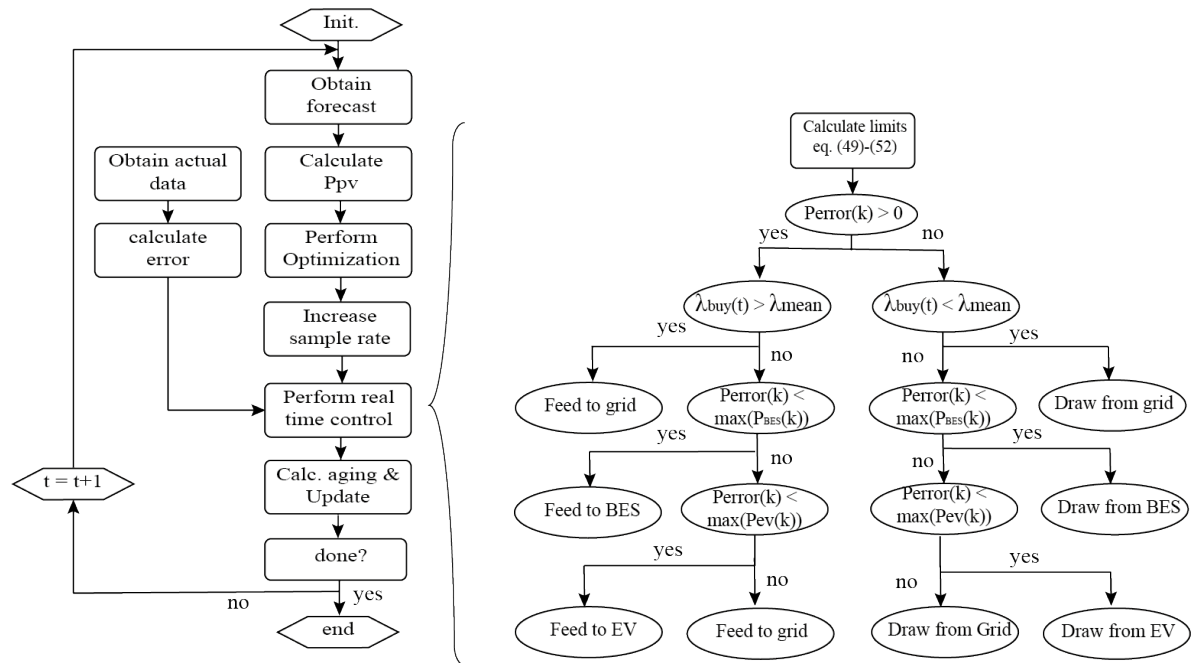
Init.

Obtain forecast

Calculate Ppv

Perform Optimization

Increase sample rate

Obtain actual data

calculate error

Perform real time control

Calc. aging & Update

done?

t = t+1

no

yes

end

Calculate limits eq. (49)-(52)

Perror(k) > 0

yes

no

$\lambda_{buy}(t) > \lambda$mean

$\lambda_{buy}(t) < \lambda$mean

yes

no

no

yes

Feed to grid

Perror(k) < max($P_{BES}$(k))

Perror(k) < max($P_{BES}$(k))

Draw from grid

yes

no

yes

no

Feed to BES

Perror(k) < max(Pev(k))

Perror(k) < max(Pev(k))

Draw from BES

yes

no

yes

no

Feed to EV

Feed to grid

Draw from Grid

Draw from EV